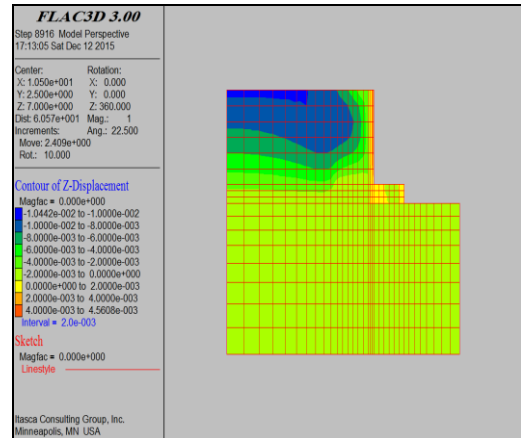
FLAC3D 3.00
Step 8916 Model Perspective
17:13:05 Sat Dec 12 2015

Center:
X: 1.050e+001
Y: 2.500e+000
Z: 7.000e+000
Dist: 6.057e+001
Increments:
Move: 2.409e+000
Rot.: 10.000

Rotation:
X: 0.000
Y: 0.000
Z: 360.000
Mag.: 1
Ang.: 22.500

Contour of Z-Displacement
Magfac = 0.000e+000
-1.0442e-002 to -1.0000e-002
-1.0000e-002 to -8.0000e-003
-8.0000e-003 to -6.0000e-003
-6.0000e-003 to -4.0000e-003
-4.0000e-003 to -2.0000e-003
-2.0000e-003 to 0.0000e+000
0.0000e+000 to 2.0000e-003
2.0000e-003 to 4.0000e-003
4.0000e-003 to 4.5608e-003
Interval = 2.0e-003

Sketch
Magfac = 0.000e+000
Linestyle

Itasca Consulting Group, Inc.
Minneapolis, MN USA